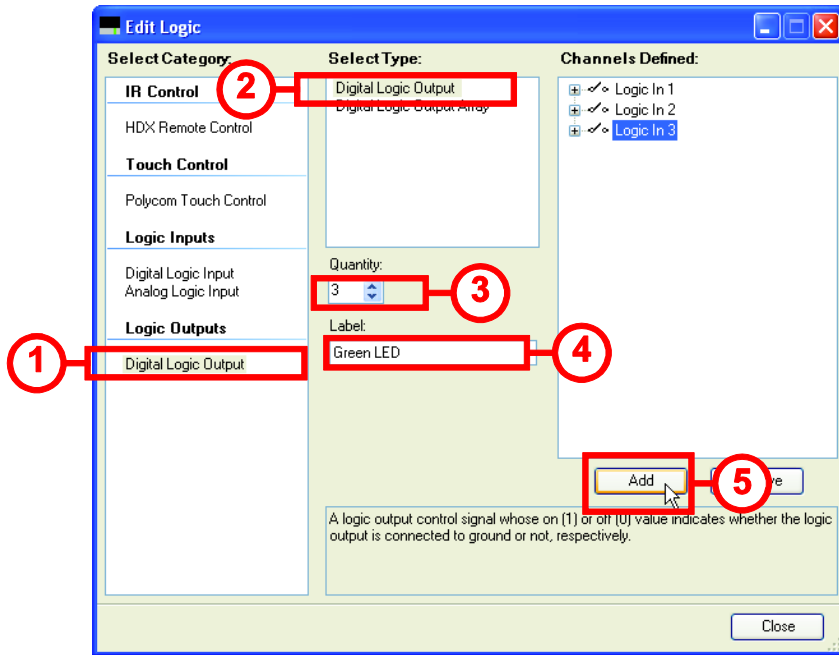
Edit Logic

Select Category:

IR Control

HDX Remote Control

Touch Control

Polycom Touch Control

Logic Inputs

Digital Logic Input
Analog Logic Input

Logic Outputs

Digital Logic Output

Select Type:

Digital Logic Output
Digital Logic Output Array

Quantity:

3

Label:

Green LED

Channels Defined:

Logic In 1
Logic In 2
Logic In 3

Add

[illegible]ve

A logic output control signal whose on (1) or off (0) value indicates whether the logic output is connected to ground or not, respectively.

Close

1

2

3

4

5